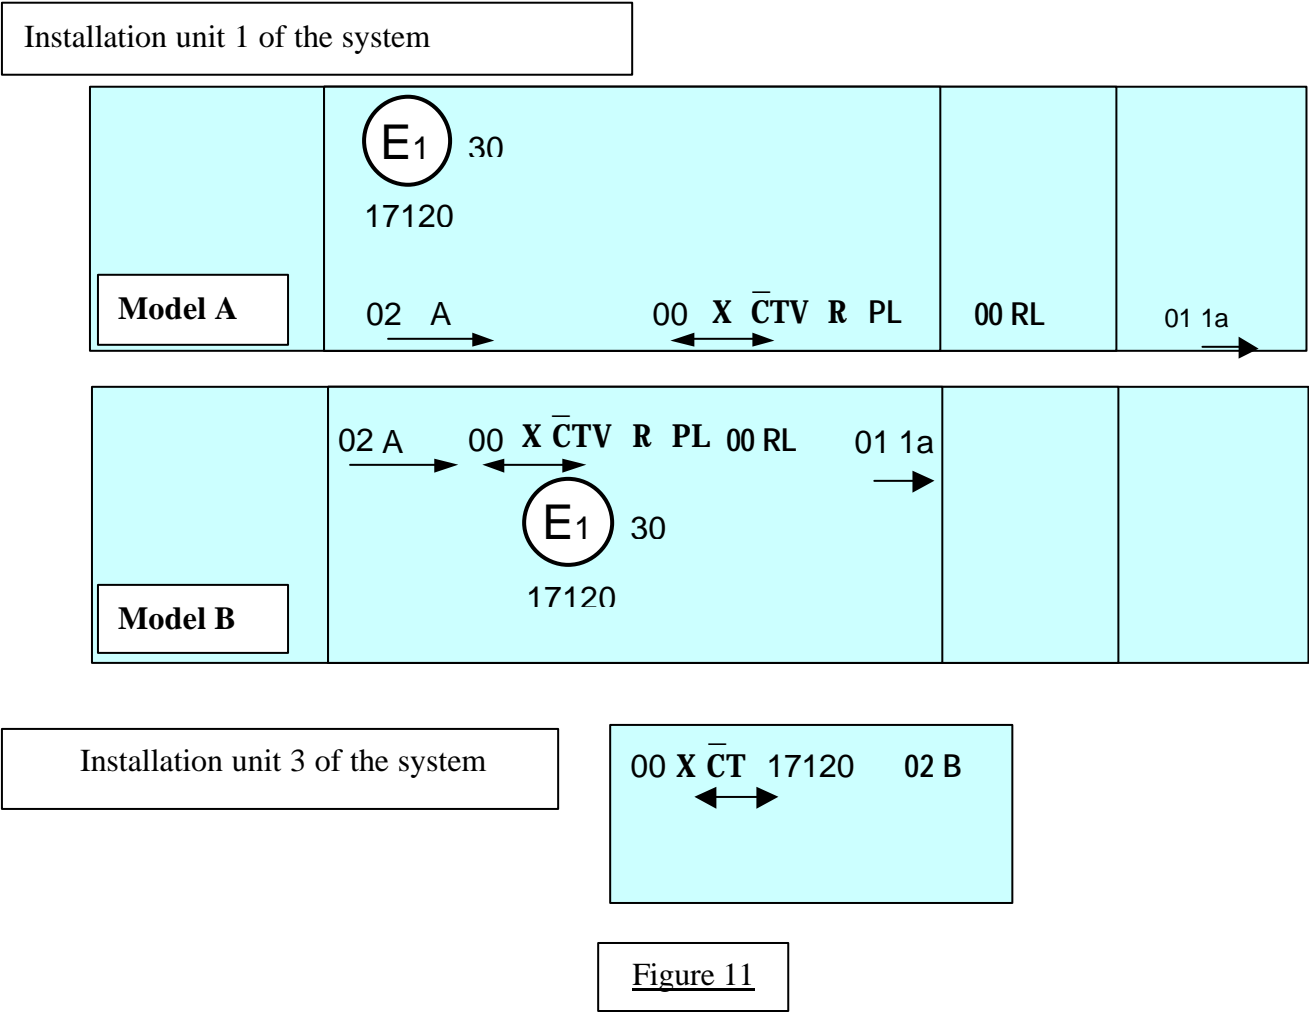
Installation unit 1 of the system

$E_1$ 30

17120

Model A

02 A

00 X $\bar{C}$TV R PL

00 RL

01 1a

02 A 00 X $\bar{C}$TV R PL 00 RL 01 1a

$E_1$ 30

17120

Model B

Installation unit 3 of the system

00 X $\bar{C}$T 17120 02 B

Figure 11